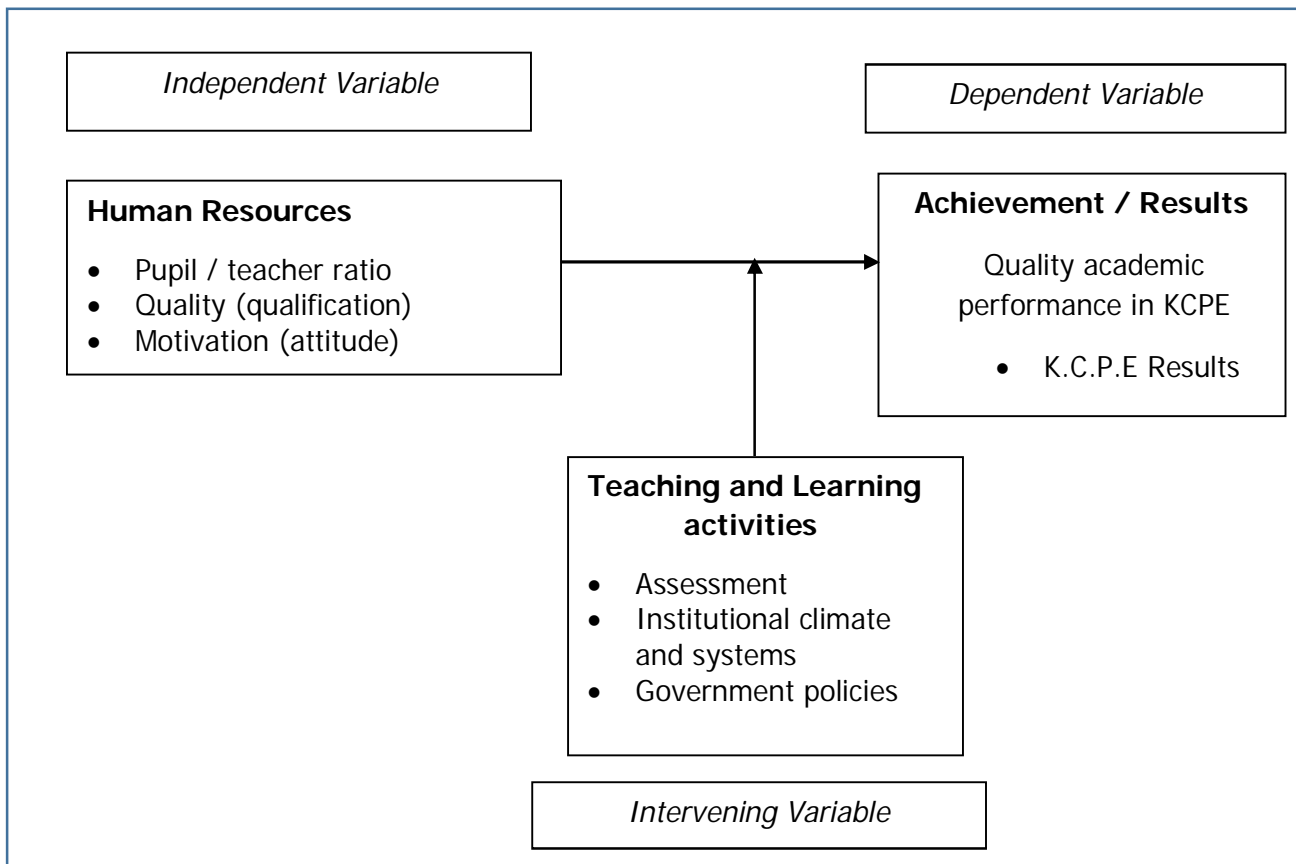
Independent Variable

Dependent Variable

Human Resources

- Pupil / teacher ratio
- Quality (qualification)
- Motivation (attitude)

Achievement / Results

Quality academic performance in KCPE

- K.C.P.E Results

Teaching and Learning activities

- Assessment
- Institutional climate and systems
- Government policies

Intervening Variable